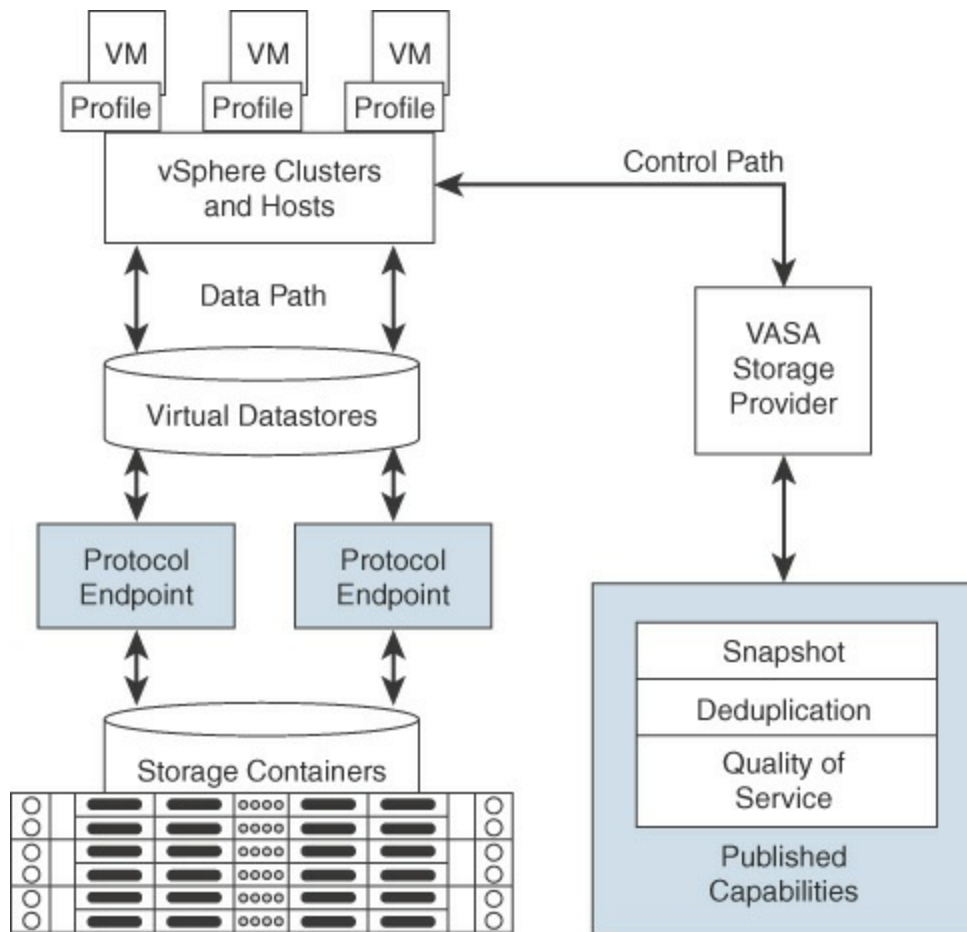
VM
Profile
VM
Profile
VM
Profile

vSphere Clusters and Hosts

Control Path

Data Path

VASA Storage Provider

Virtual Datastores

Protocol Endpoint

Protocol Endpoint

Snapshot

Deduplication

Quality of Service

Published Capabilities

Storage Containers